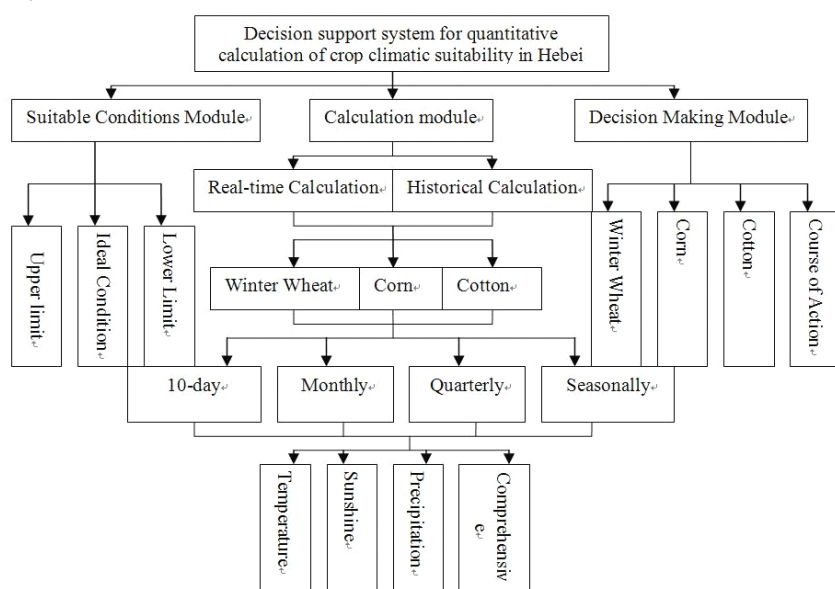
Decision support system for quantitative calculation of crop climatic suitability in Hebei

Suitable Conditions Module

Calculation module

Decision Making Module

Upper limit

Ideal Condition

Lower Limit

Real-time Calculation

Historical Calculation

Winter Wheat

Corn

Cotton

Course of Action

Winter Wheat

Corn

Cotton

10-day

Monthly

Quarterly

Seasonally

Temperature

Sunshine

Precipitation

Comprehensiv e